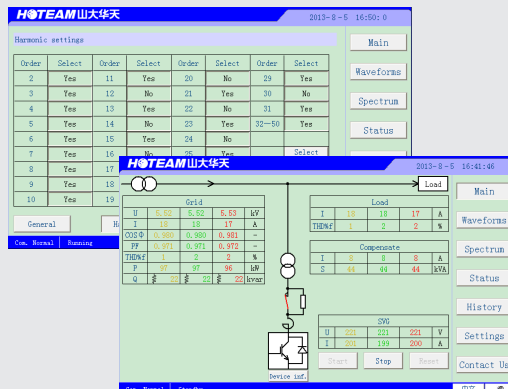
HOTEAM山大华天 2013-8-5 16:50:0

Harmonic settings

| Order | Select | Order | Select | Order | Select | Order | Select |
|---|---|---|---|---|---|---|---|
| 2 | Yes | 11 | Yes | 20 | No | 29 | Yes |
| 3 | Yes | 12 | No | 21 | Yes | 30 | No |
| 4 | Yes | 13 | Yes | 22 | No | 31 | Yes |
| 5 | Yes | 14 | No | 23 | Yes | 32—50 | Yes |
| 6 | Yes | 15 | Yes | 24 | No | | |
| 7 | Yes | 16 | | 25 | Yes | | Select |
| 8 | Yes | 17 | | | | | |
| 9 | Yes | 18 | | | | | |
| 10 | Yes | 19 | | | | | |

General

Com. Normal Running

Main
Waveforms
Spectrum
Status

HOTEAM山大华天 2013-8-5 16:41:46

Load

| Grid | | | | |
|---|---|---|---|---|
| U | 5.52 | 5.52 | 5.53 | kV |
| I | 18 | 18 | 17 | A |
| COSΦ | 0.980 | 0.980 | 0.981 | — |
| PF | 0.971 | 0.971 | 0.972 | — |
| THD%f | 1 | 2 | 2 | % |
| P | 97 | 97 | 96 | kW |
| Q | 22 | 22 | 22 | kvar |

| Load | | | | |
|---|---|---|---|---|
| I | 18 | 18 | 17 | A |
| THD%f | 1 | 2 | 2 | % |

| Compensate | | | | |
|---|---|---|---|---|
| I | 8 | 8 | 8 | A |
| S | 44 | 44 | 44 | kVA |

| SVG | | | | |
|---|---|---|---|---|
| U | 221 | 221 | 221 | V |
| I | 201 | 199 | 200 | A |

Device inf.

Start Stop Reset

Main
Waveforms
Spectrum
Status
History
Settings
Contact Us

Com. Normal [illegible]